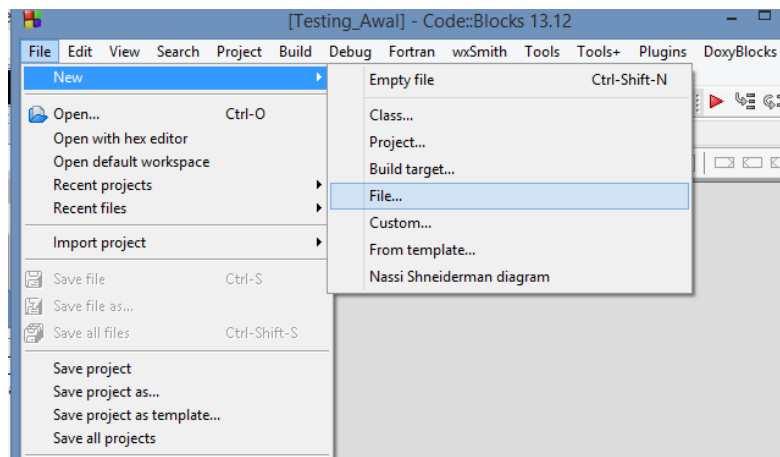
[Testing_Awal] - Code::Blocks 13.12

File Edit View Search Project Build Debug Fortran wxSmith Tools Tools+ Plugins DoxyBlocks

New
Open... Ctrl-O
Open with hex editor
Open default workspace
Recent projects
Recent files
Import project
Save file Ctrl-S
Save file as...
Save all files Ctrl-Shift-S
Save project
Save project as...
Save project as template...
Save all projects

Empty file Ctrl-Shift-N
Class...
Project...
Build target...
File...
Custom...
From template...
Nassi Shneiderman diagram